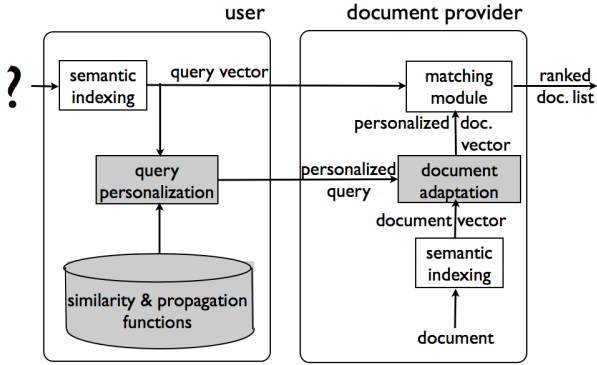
user

document provider

?

semantic indexing

query vector

matching module

ranked doc. list

personalized doc. vector

query personalization

personalized query

document adaptation

document vector

semantic indexing

similarity & propagation functions

document